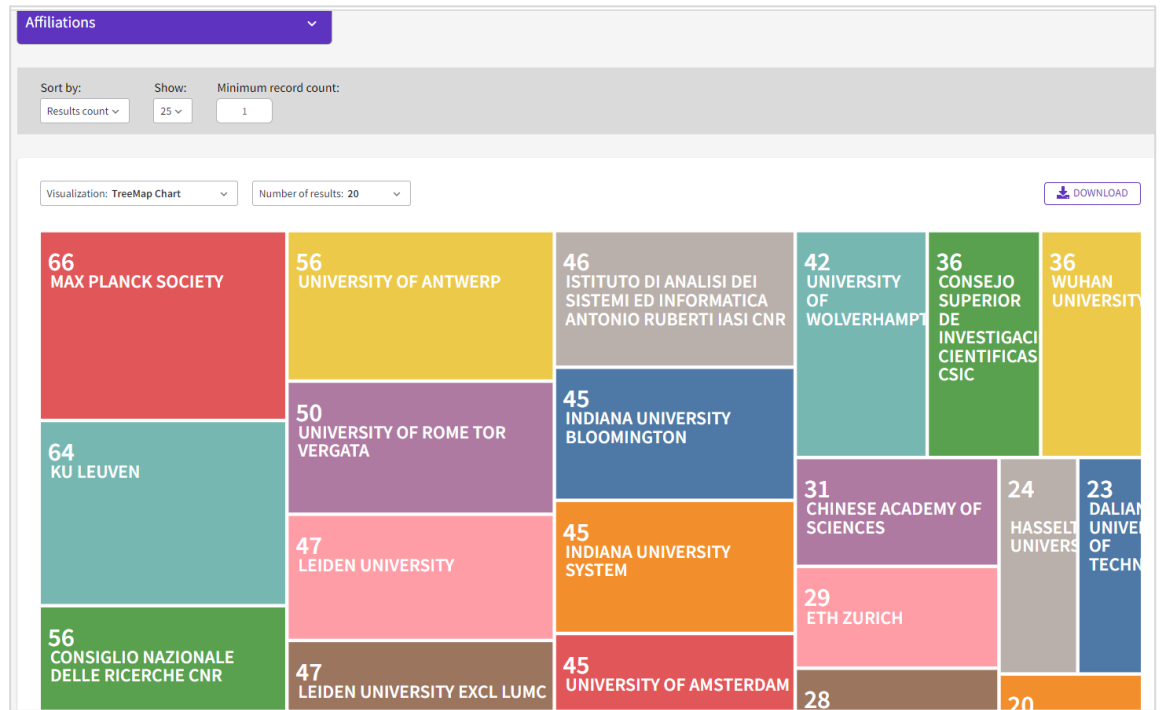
Affiliations

Sort by: Results count
Show: 25
Minimum record count: 1

Visualization: TreeMap Chart
Number of results: 20
DOWNLOAD

66
MAX PLANCK SOCIETY

56
UNIVERSITY OF ANTWERP

46
ISTITUTO DI ANALISI DEI SISTEMI ED INFORMATICA ANTONIO RUBERTI IASI CNR

42
UNIVERSITY OF WOLVERHAMPT

36
CONSEJO SUPERIOR DE INVESTIGACI CIENTIFICAS CSIC

36
WUHAN UNIVERSITY

64
KU LEUVEN

50
UNIVERSITY OF ROME TOR VERGATA

45
INDIANA UNIVERSITY BLOOMINGTON

31
CHINESE ACADEMY OF SCIENCES

24
HASSELT UNIVERS

23
DALIAN UNIVE OF TECHN

47
LEIDEN UNIVERSITY

45
INDIANA UNIVERSITY SYSTEM

29
ETH ZURICH

56
CONSIGLIO NAZIONALE DELLE RICERCHE CNR

47
LEIDEN UNIVERSITY EXCL LUMC

45
UNIVERSITY OF AMSTERDAM

28

20